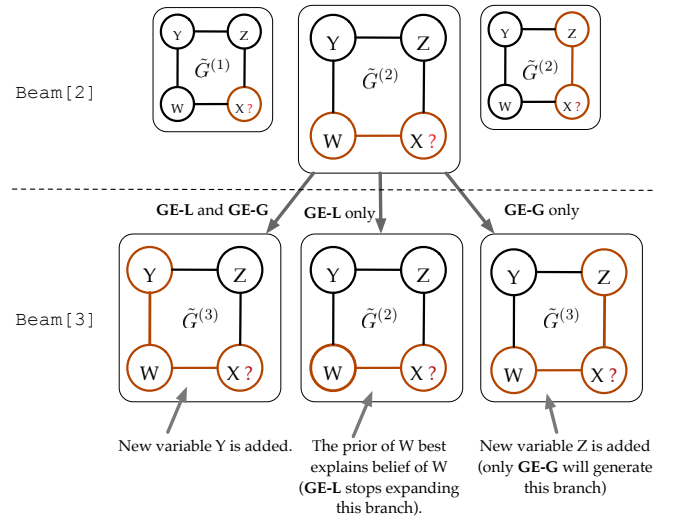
Y Z $\tilde{G}^{(1)}$ W X ?

Y Z $\tilde{G}^{(2)}$ W X ?

Y Z $\tilde{G}^{(2)}$ W X ?

Beam[2]

GE-L and GE-G

GE-L only

GE-G only

Beam[3]

Y Z $\tilde{G}^{(3)}$ W X ?

Y Z $\tilde{G}^{(2)}$ W X ?

Y Z $\tilde{G}^{(3)}$ W X ?

New variable Y is added.

The prior of W best explains belief of W (GE-L stops expanding this branch).

New variable Z is added (only GE-G will generate this branch)